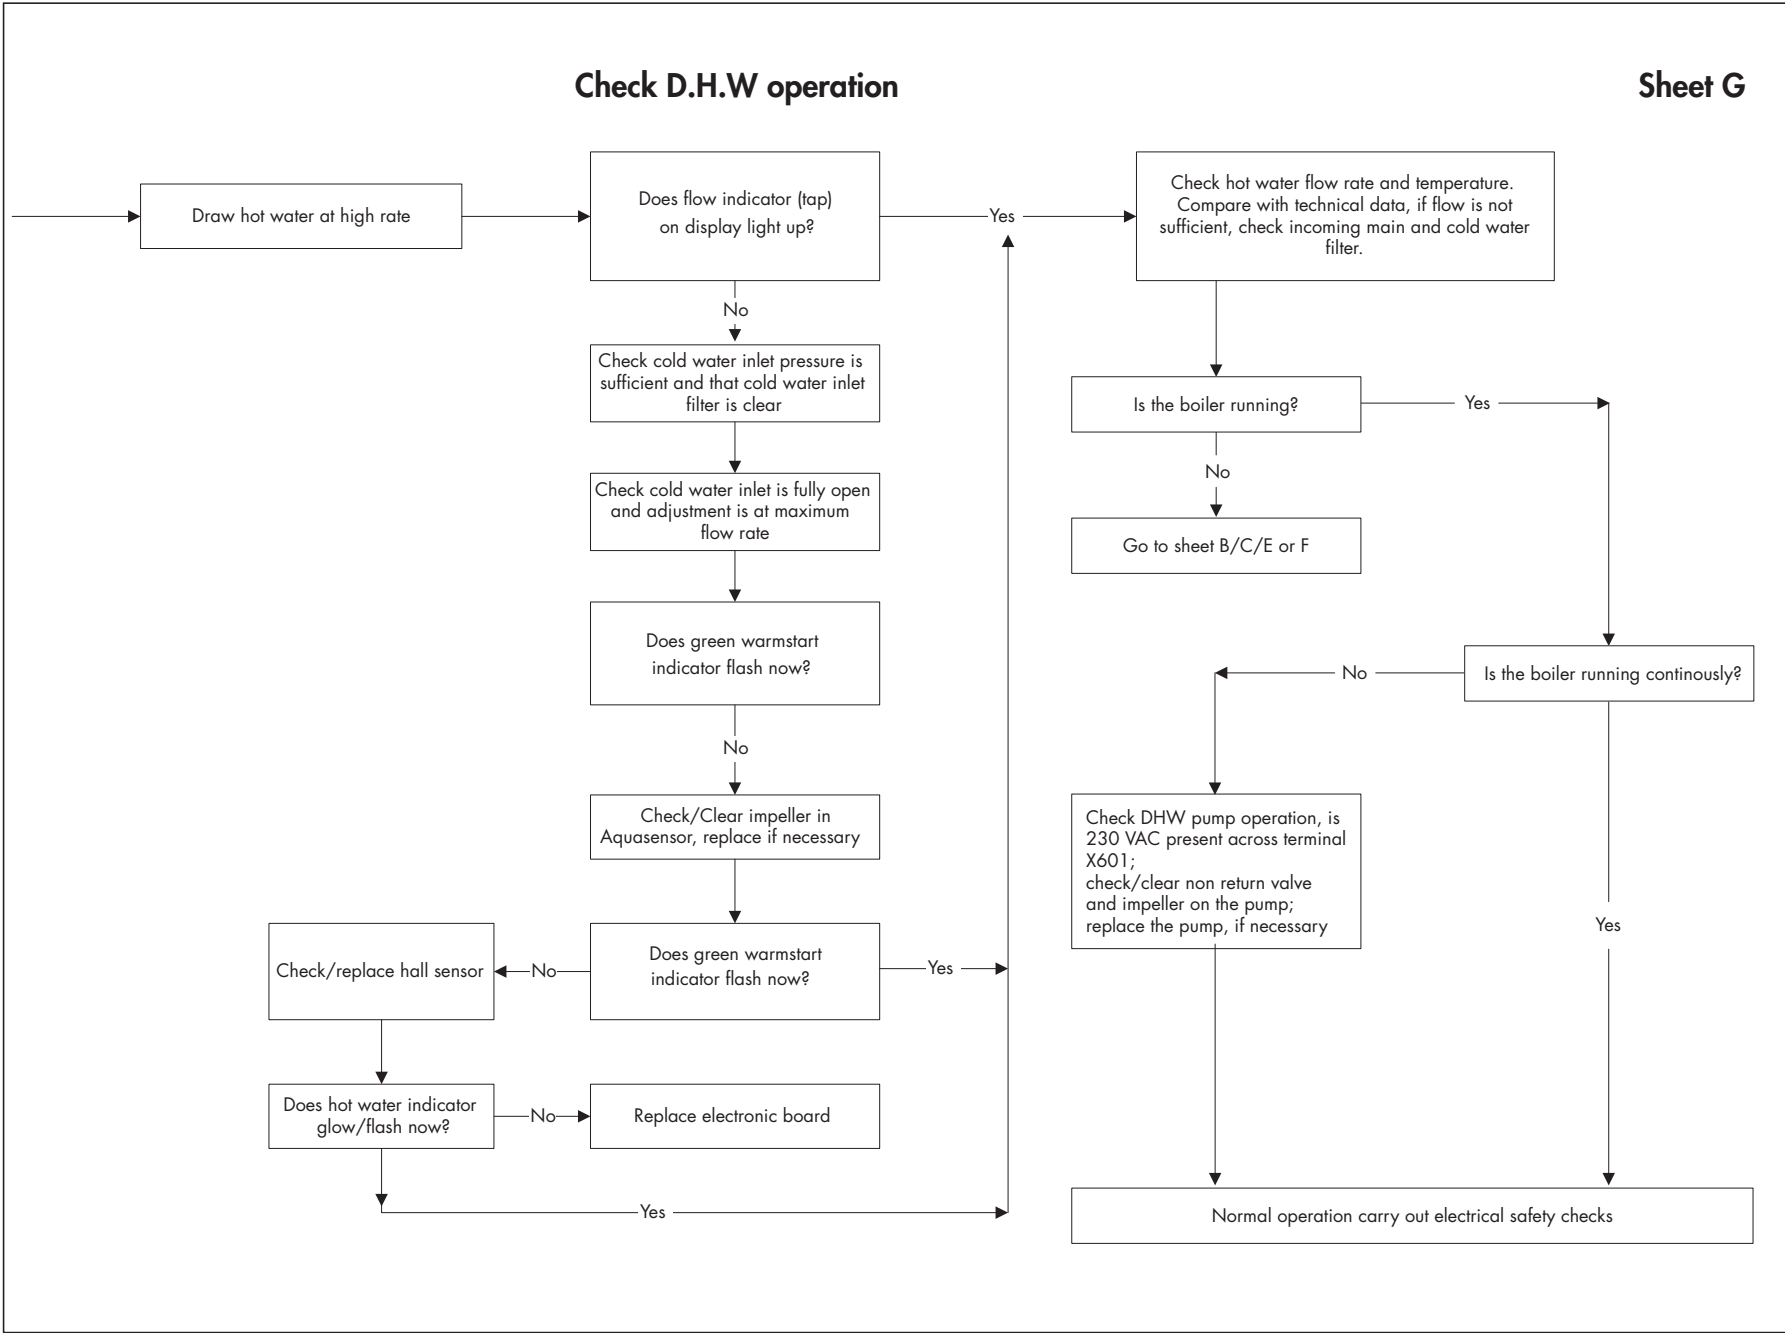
Check D.H.W operation

Sheet G

Draw hot water at high rate

Does flow indicator (tap) on display light up?

Yes

Check hot water flow rate and temperature. Compare with technical data, if flow is not sufficient, check incoming main and cold water filter.

No

Check cold water inlet pressure is sufficient and that cold water inlet filter is clear

Is the boiler running?

Yes

No

Check cold water inlet is fully open and adjustment is at maximum flow rate

Go to sheet B/C/E or F

Does green warmstart indicator flash now?

No

Is the boiler running continously?

No

Check/Clear impeller in Aquasensor, replace if necessary

Check DHW pump operation, is 230 VAC present across terminal X601; check/clear non return valve and impeller on the pump; replace the pump, if necessary

Yes

Check/replace hall sensor

No

Does green warmstart indicator flash now?

Yes

Does hot water indicator glow/flash now?

No

Replace electronic board

Yes

Normal operation carry out electrical safety checks